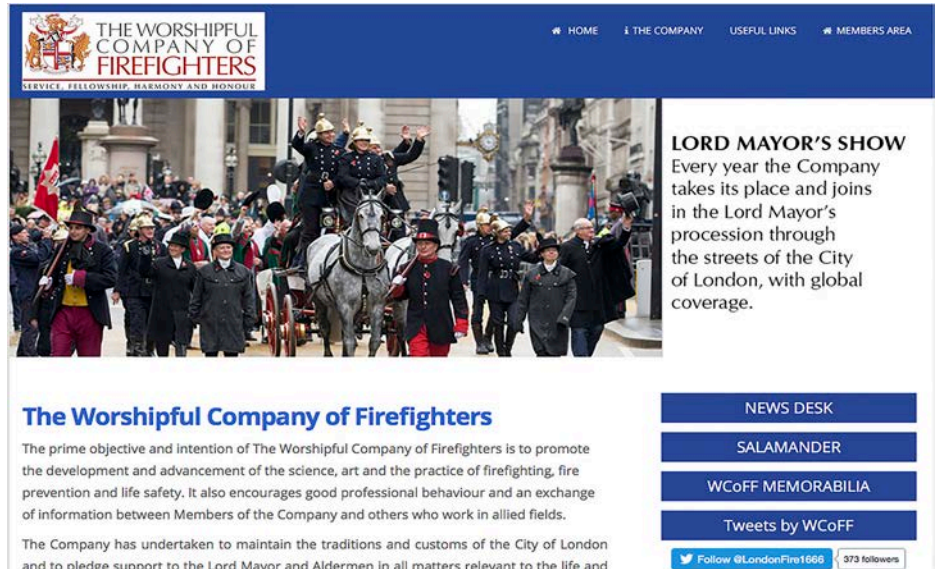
THE WORSHIPFUL COMPANY OF FIREFIGHTERS
SERVICE, FELLOWSHIP, HARMONY AND HONOUR

HOME
THE COMPANY
USEFUL LINKS
MEMBERS AREA

LORD MAYOR'S SHOW
Every year the Company takes its place and joins in the Lord Mayor's procession through the streets of the City of London, with global coverage.

The Worshipful Company of Firefighters

The prime objective and intention of The Worshipful Company of Firefighters is to promote the development and advancement of the science, art and the practice of firefighting, fire prevention and life safety. It also encourages good professional behaviour and an exchange of information between Members of the Company and others who work in allied fields.

The Company has undertaken to maintain the traditions and customs of the City of London and to pledge support to the Lord Mayor and Aldermen in all matters relevant to the life and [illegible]

NEWS DESK
SALAMANDER
WCoFF MEMORABILIA
Tweets by WCoFF
Follow @LondonFire1666
373 followers